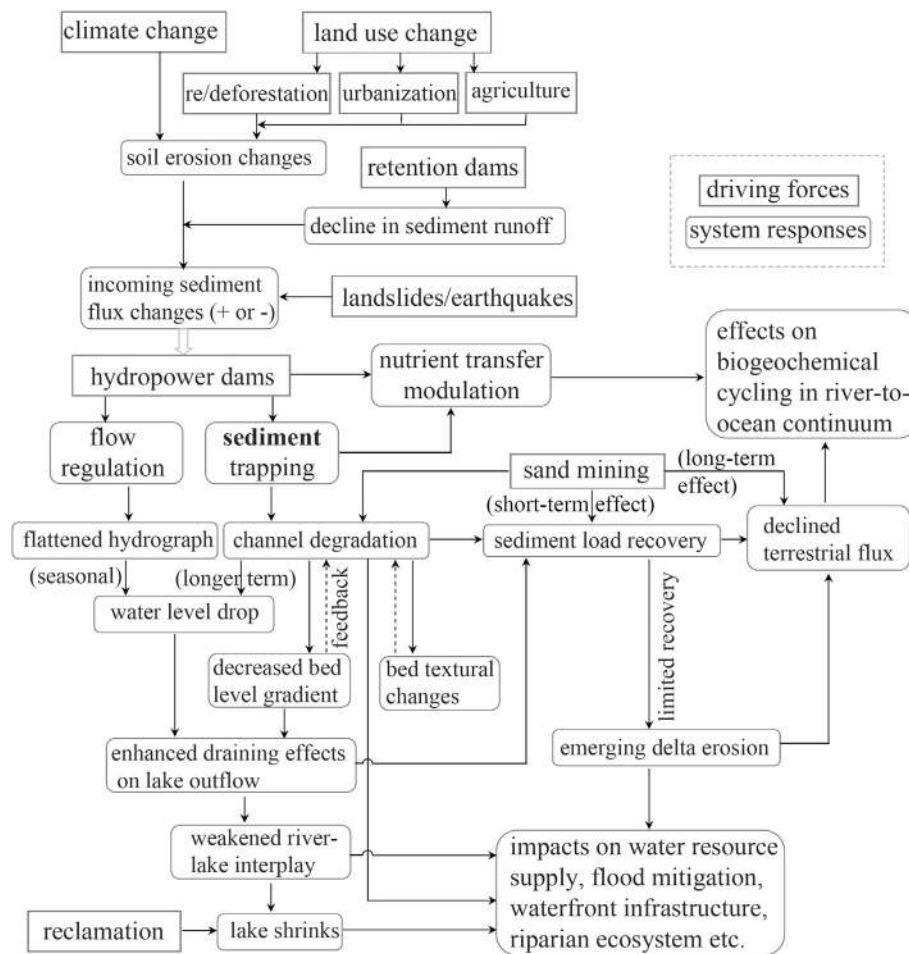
climate change

land use change

re/deforestation

urbanization

agriculture

soil erosion changes

retention dams

decline in sediment runoff

driving forces

system responses

incoming sediment flux changes (+ or -)

landslides/earthquakes

hydropower dams

nutrient transfer modulation

effects on biogeochemical cycling in river-to-ocean continuum

flow regulation

sediment trapping

sand mining

(long-term effect)

(short-term effect)

flattened hydrograph

channel degradation

sediment load recovery

declined terrestrial flux

(seasonal)

(longer term)

water level drop

feedback

limited recovery

decreased bed level gradient

bed textural changes

enhanced draining effects on lake outflow

emerging delta erosion

weakened river-lake interplay

impacts on water resource supply, flood mitigation, waterfront infrastructure, riparian ecosystem etc.

reclamation

lake shrinks